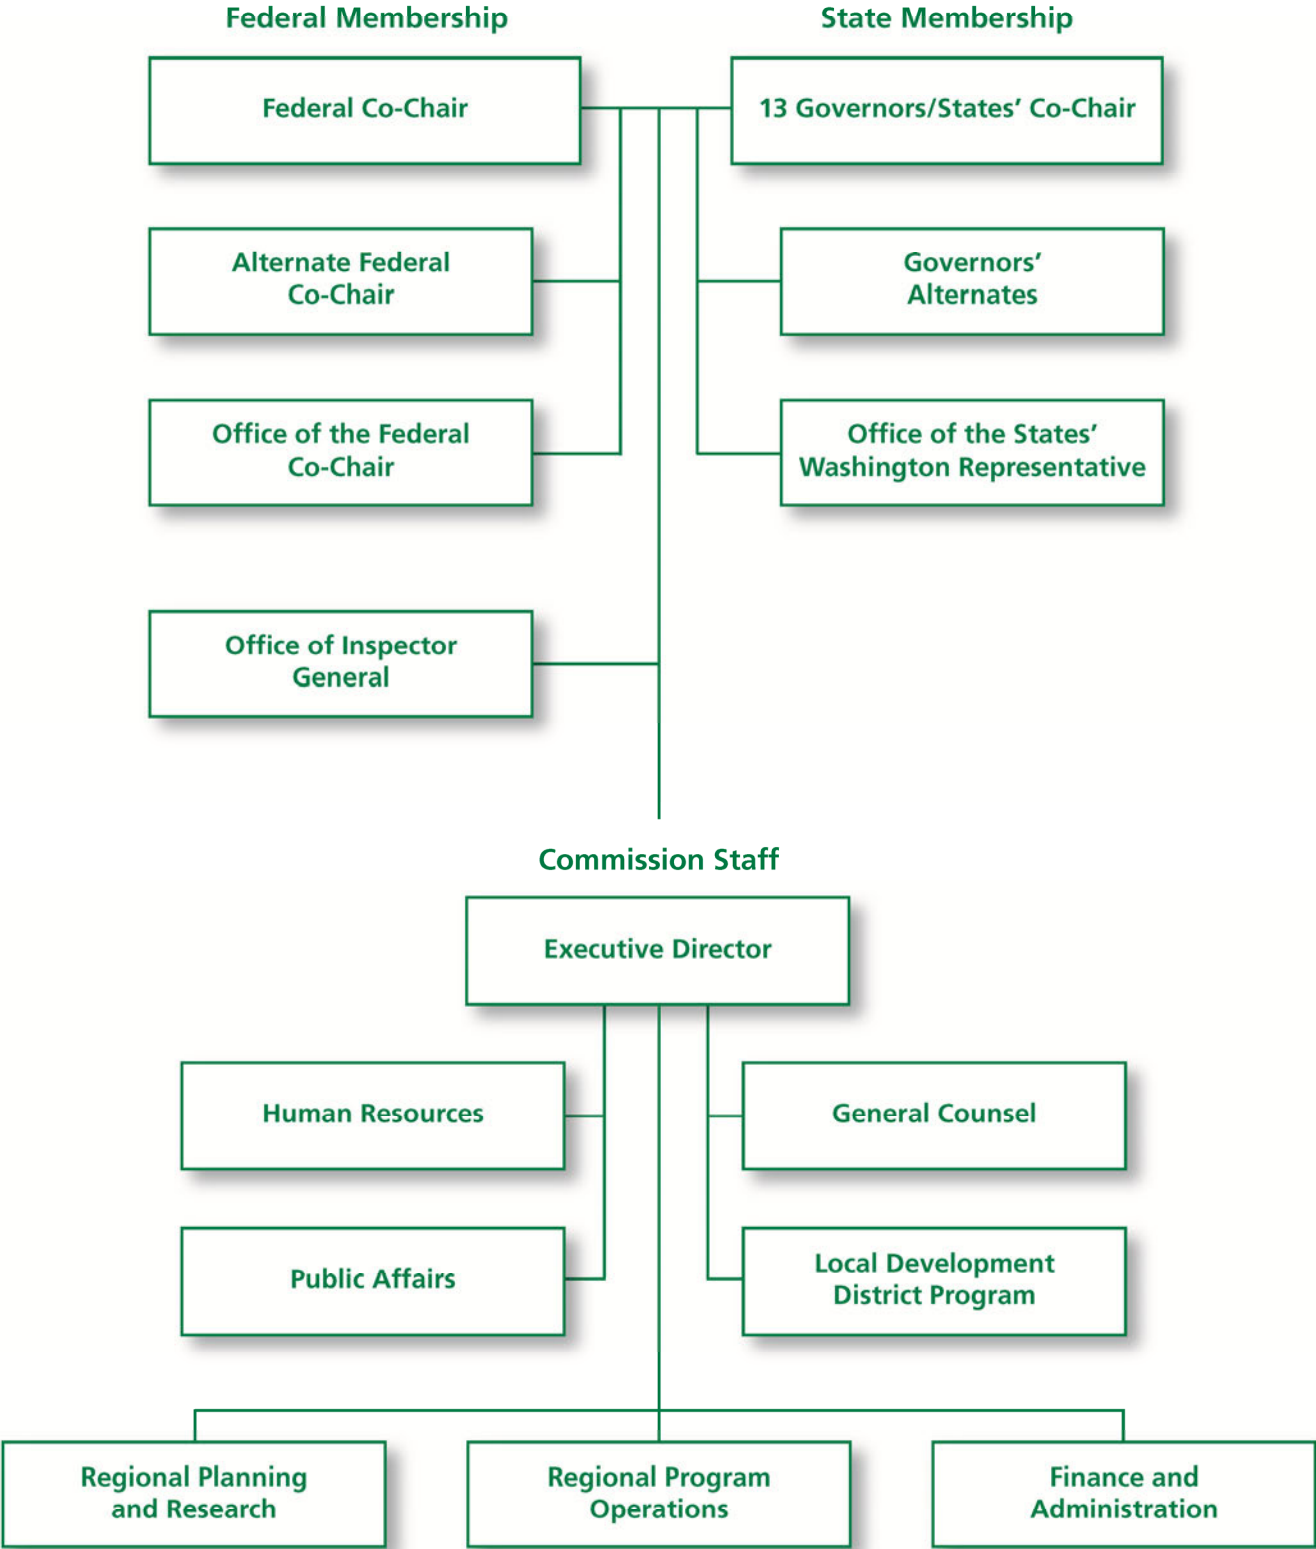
Federal Membership

State Membership

Federal Co-Chair

13 Governors/States' Co-Chair

Alternate Federal Co-Chair

Governors' Alternates

Office of the Federal Co-Chair

Office of the States' Washington Representative

Office of Inspector General

Commission Staff

Executive Director

Human Resources

General Counsel

Public Affairs

Local Development District Program

Regional Planning and Research

Regional Program Operations

Finance and Administration